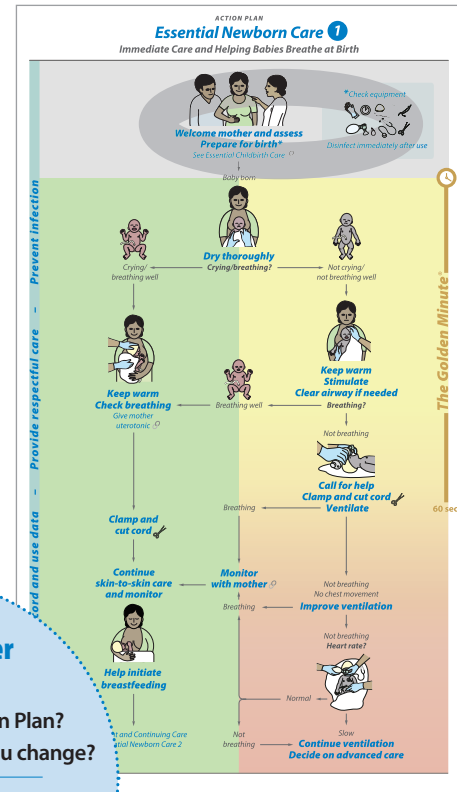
ACTION PLAN
Essential Newborn Care 1
Immediate Care and Helping Babies Breathe at Birth

Welcome mother and assess
Prepare for birth*
See Essential Childbirth Care

*Check equipment
Disinfect immediately after use

Baby born

Prevent infection – Provide respectful care – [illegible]cord and use data

Dry thoroughly
Crying/breathing?

Crying/
breathing well

Not crying/
not breathing well

The Golden Minute®

Keep warm
Stimulate
Clear airway if needed
Breathing?

Keep warm
Check breathing
Give mother uterotonic

Breathing well

Not breathing

Call for help
Clamp and cut cord
Ventilate

60 sec

Clamp and cut cord

Breathing

Continue skin-to-skin care and monitor

Monitor with mother

Not breathing
No chest movement
Improve ventilation

Breathing

Not breathing
Heart rate?

Help initiate breastfeeding

Normal

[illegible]t and Continuing Care
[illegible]tial Newborn Care 2

Not breathing

Slow
Continue ventilation
Decide on advanced care

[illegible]er
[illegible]n Plan?
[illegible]u change?